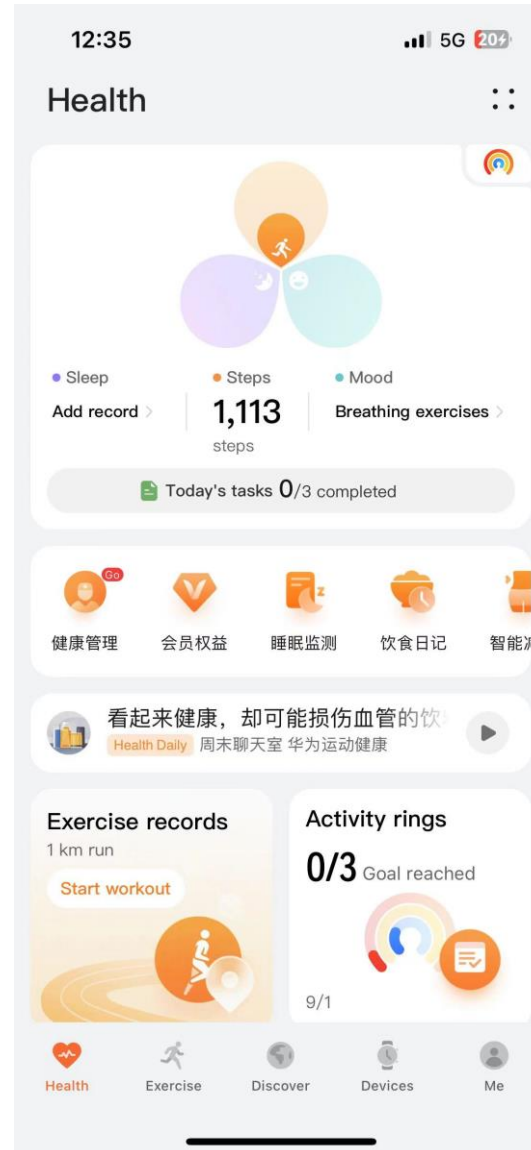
12:35

5G 20

Health

Sleep
Add record

Steps
1,113
steps

Mood
Breathing exercises

Today's tasks 0/3 completed

Go
健康管理
会员权益
睡眠监测
饮食日记
智能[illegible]

看起来健康，却可能损伤血管的饮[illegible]
Health Daily 周末聊天室 华为运动健康

Exercise records
1 km run
Start workout

Activity rings
0/3 Goal reached
9/1

Health
Exercise
Discover
Devices
Me